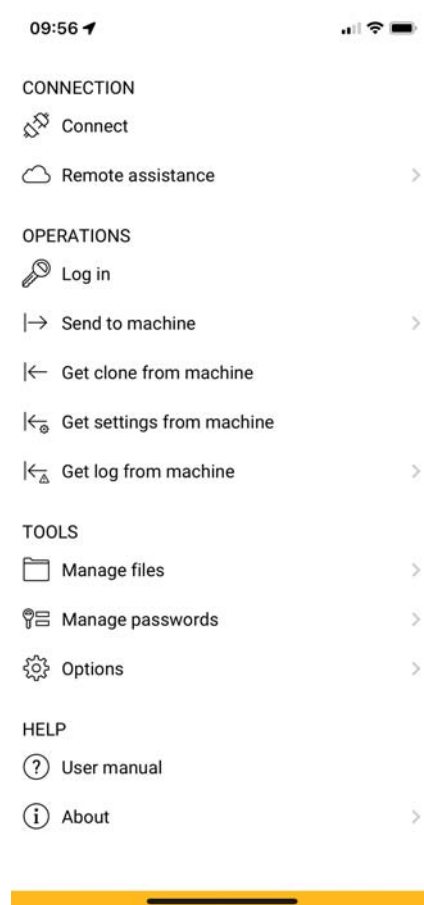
09:56

CONNECTION

Connect

Remote assistance

OPERATIONS

Log in

Send to machine

Get clone from machine

Get settings from machine

Get log from machine

TOOLS

Manage files

Manage passwords

Options

HELP

User manual

About